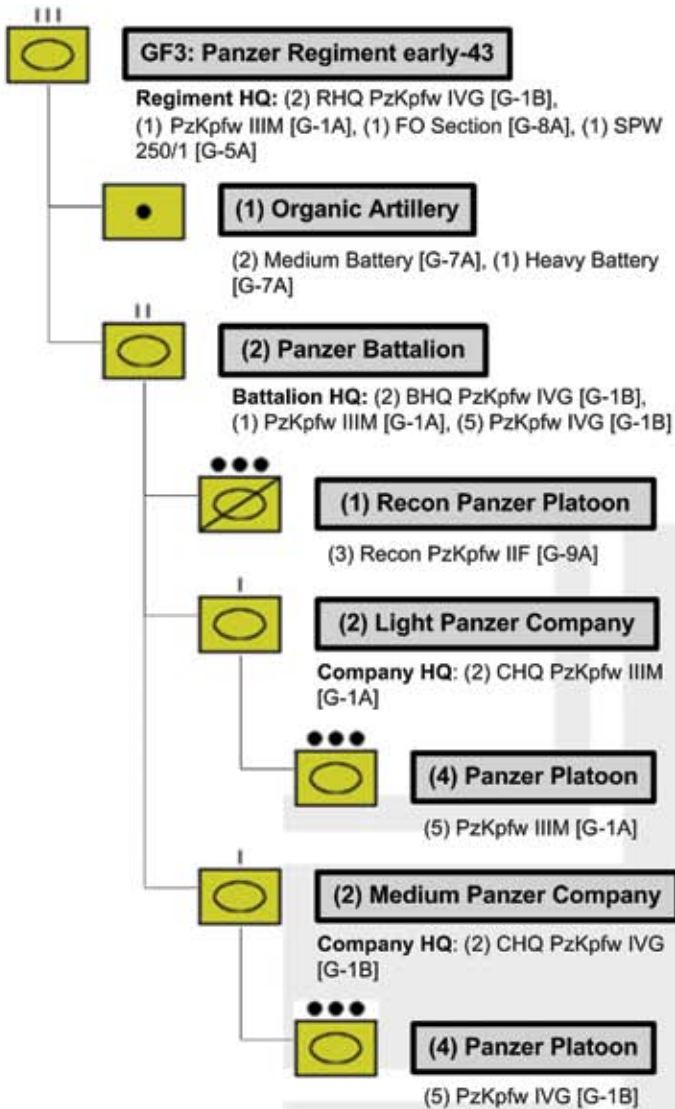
III

GF3: Panzer Regiment early-43

Regiment HQ: (2) RHQ PzKpfw IVG [G-1B], (1) PzKpfw IIIM [G-1A], (1) FO Section [G-8A], (1) SPW 250/1 [G-5A]

(1) Organic Artillery

(2) Medium Battery [G-7A], (1) Heavy Battery [G-7A]

II

(2) Panzer Battalion

Battalion HQ: (2) BHQ PzKpfw IVG [G-1B], (1) PzKpfw IIIM [G-1A], (5) PzKpfw IVG [G-1B]

(1) Recon Panzer Platoon

(3) Recon PzKpfw IIF [G-9A]

I

(2) Light Panzer Company

Company HQ: (2) CHQ PzKpfw IIIM [G-1A]

(4) Panzer Platoon

(5) PzKpfw IIIM [G-1A]

I

(2) Medium Panzer Company

Company HQ: (2) CHQ PzKpfw IVG [G-1B]

(4) Panzer Platoon

(5) PzKpfw IVG [G-1B]